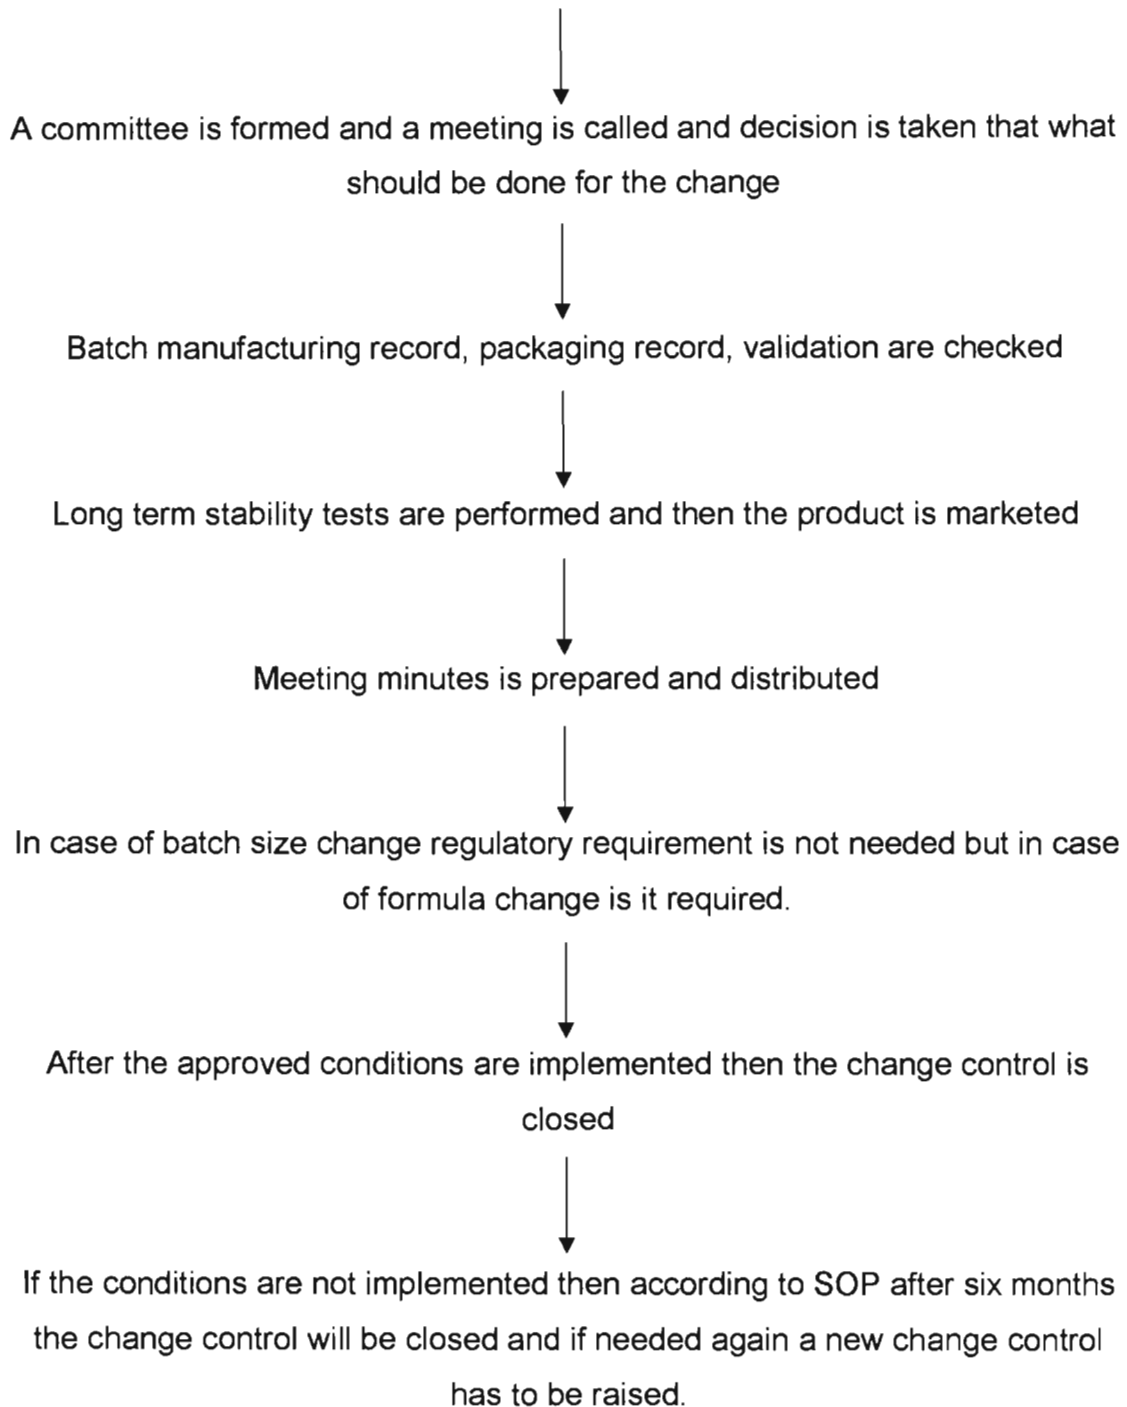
A committee is formed and a meeting is called and decision is taken that what should be done for the change

Batch manufacturing record, packaging record, validation are checked

Long term stability tests are performed and then the product is marketed

Meeting minutes is prepared and distributed

In case of batch size change regulatory requirement is not needed but in case of formula change is it required.

After the approved conditions are implemented then the change control is closed

If the conditions are not implemented then according to SOP after six months the change control will be closed and if needed again a new change control has to be raised.